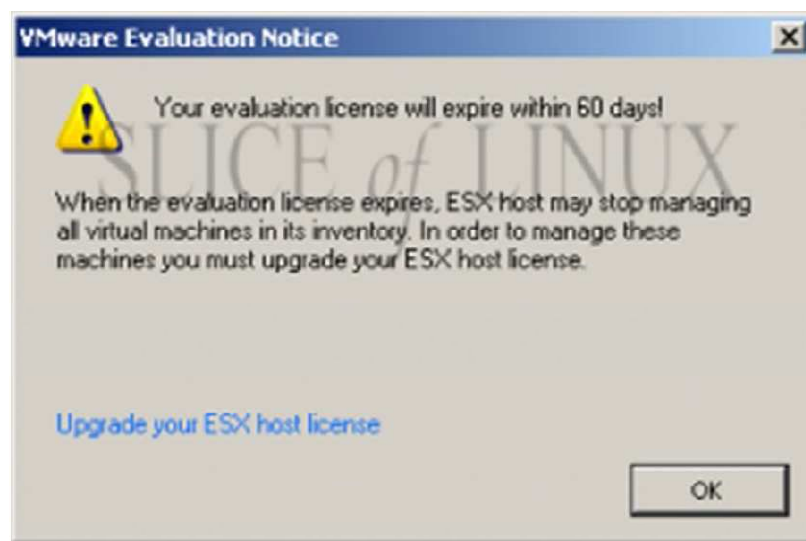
VMware Evaluation Notice

×

Your evaluation license will expire within 60 days!

SLICE of LINUX

When the evaluation license expires, ESX host may stop managing all virtual machines in its inventory. In order to manage these machines you must upgrade your ESX host license.

Upgrade your ESX host license

OK